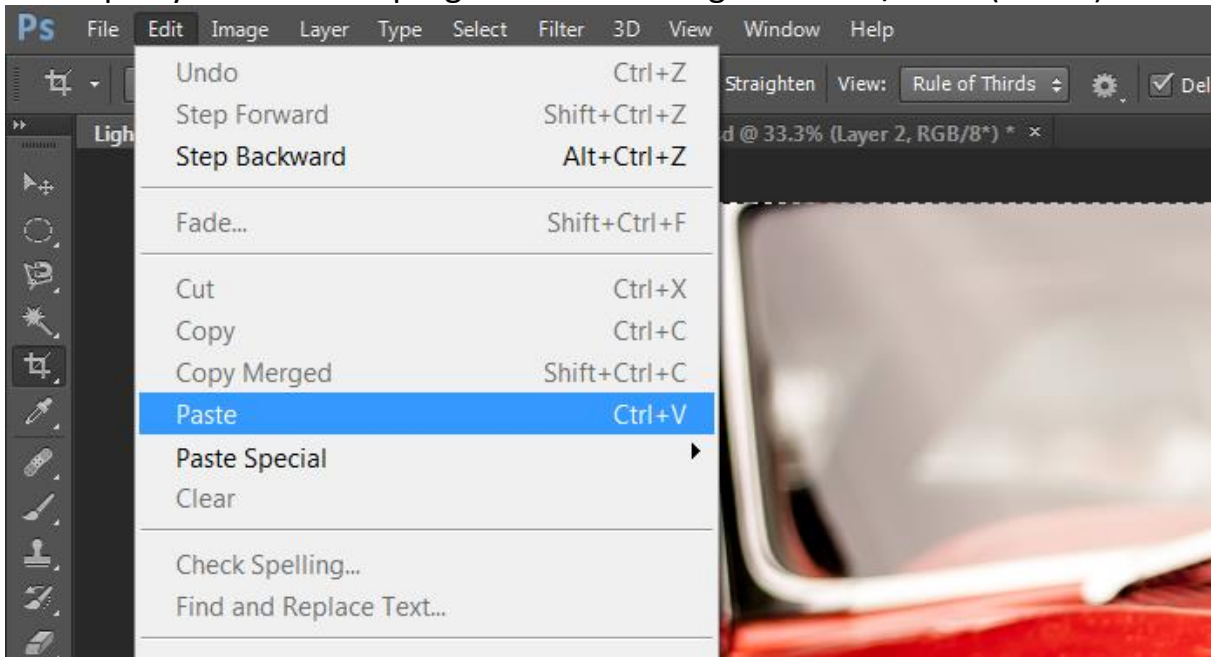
Ps File Edit Image Layer Type Select Filter 3D View Window Help

Straighten View: Rule of Thirds ÷ Del

Ligh

d @ 33.3% (Layer 2, RGB/8*) * ×

Undo Ctrl+Z
Step Forward Shift+Ctrl+Z
Step Backward Alt+Ctrl+Z

Fade... Shift+Ctrl+F

Cut Ctrl+X
Copy Ctrl+C
Copy Merged Shift+Ctrl+C
Paste Ctrl+V
Paste Special
Clear

Check Spelling...
Find and Replace Text...